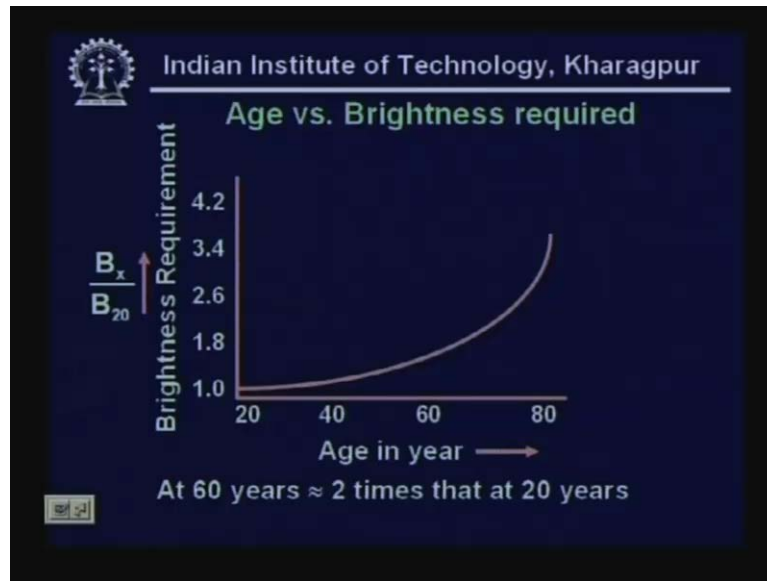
Indian Institute of Technology, Kharagpur

Age vs. Brightness required

$\frac{B_x}{B_{20}}$

Brightness Requirement

4.2
3.4
2.6
1.8
1.0

20 40 60 80

Age in year

At 60 years ≈ 2 times that at 20 years